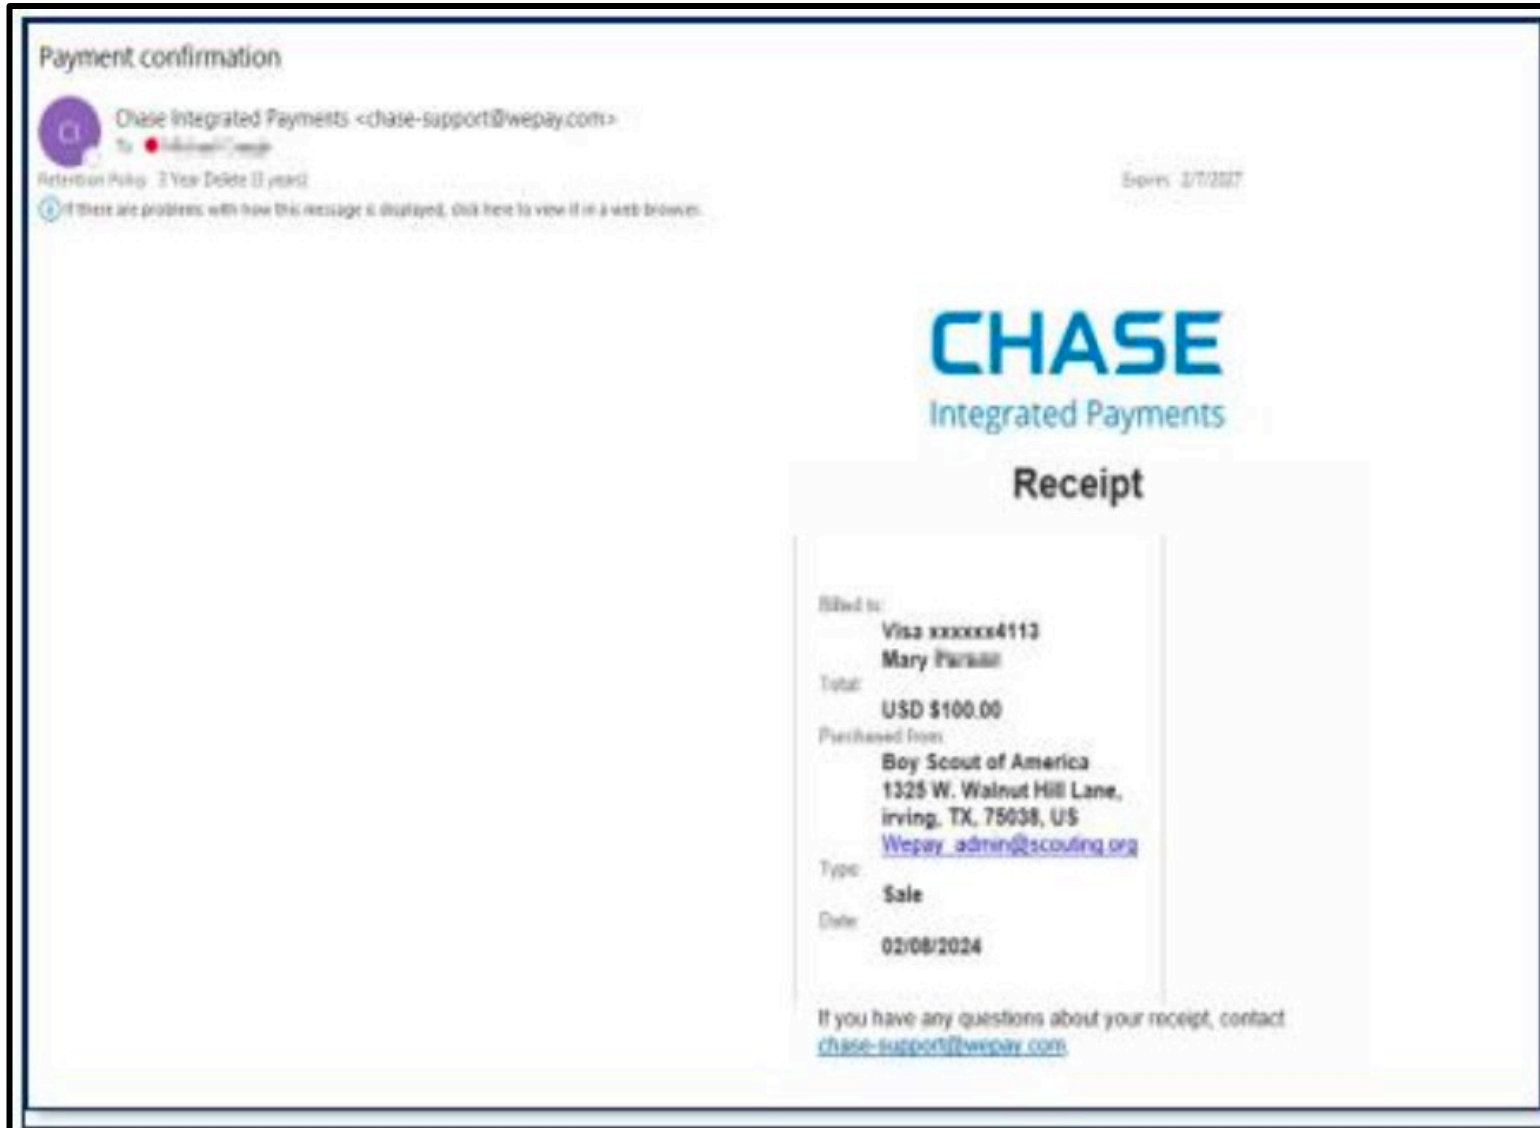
Payment confirmation

CI

Chase Integrated Payments <chase-support@wepay.com>

To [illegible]

Retention Policy 3 Year Delete (3 years)

Expires 2/7/2027

If there are problems with how this message is displayed, click here to view it in a web browser.

CHASE

Integrated Payments

Receipt

Billed to:

Visa xxxxxx4113

Mary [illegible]

Total:

USD $100.00

Purchased from:

Boy Scout of America

1325 W. Walnut Hill Lane, irving, TX, 75038, US

Wepay_admin@scouting.org

Type:

Sale

Date:

02/08/2024

If you have any questions about your receipt, contact chase-support@wepay.com